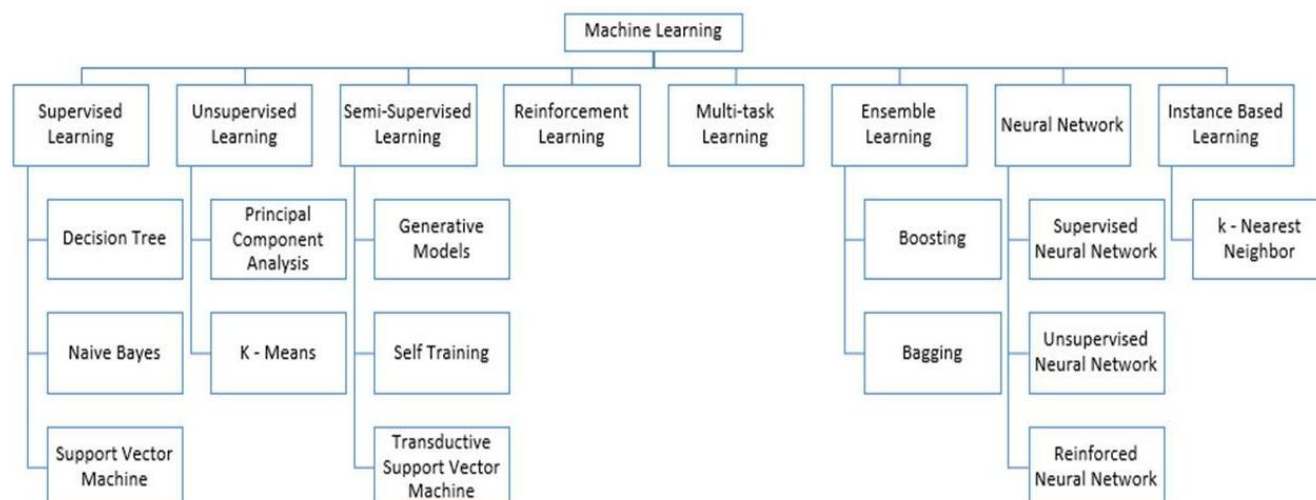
Machine Learning

Supervised Learning

Decision Tree

Naive Bayes

Support Vector Machine

Unsupervised Learning

Principal Component Analysis

K - Means

Semi-Supervised Learning

Generative Models

Self Training

Transductive Support Vector Machine

Reinforcement Learning

Multi-task Learning

Ensemble Learning

Boosting

Bagging

Neural Network

Supervised Neural Network

Unsupervised Neural Network

Reinforced Neural Network

Instance Based Learning

k - Nearest Neighbor